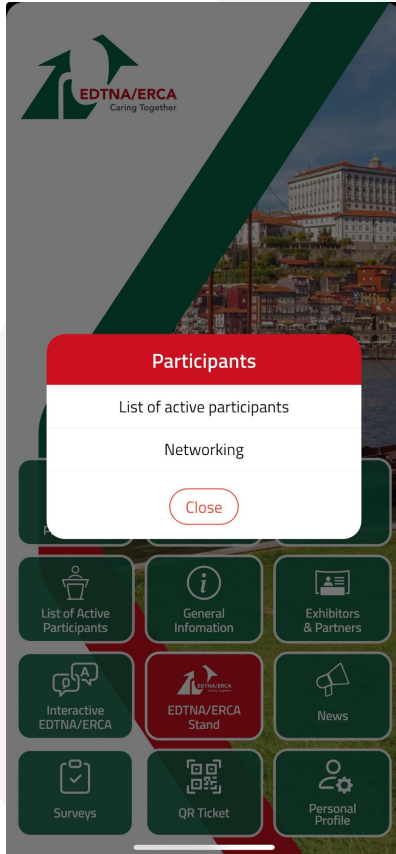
EDTNA/ERCA
Caring Together

Participants

List of active participants

Networking

Close

P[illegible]

List of Active Participants

General Infomation

Exhibitors & Partners

Interactive EDTNA/ERCA

EDTNA/ERCA

EDTNA/ERCA Stand

News

Surveys

QR Ticket

Personal Profile